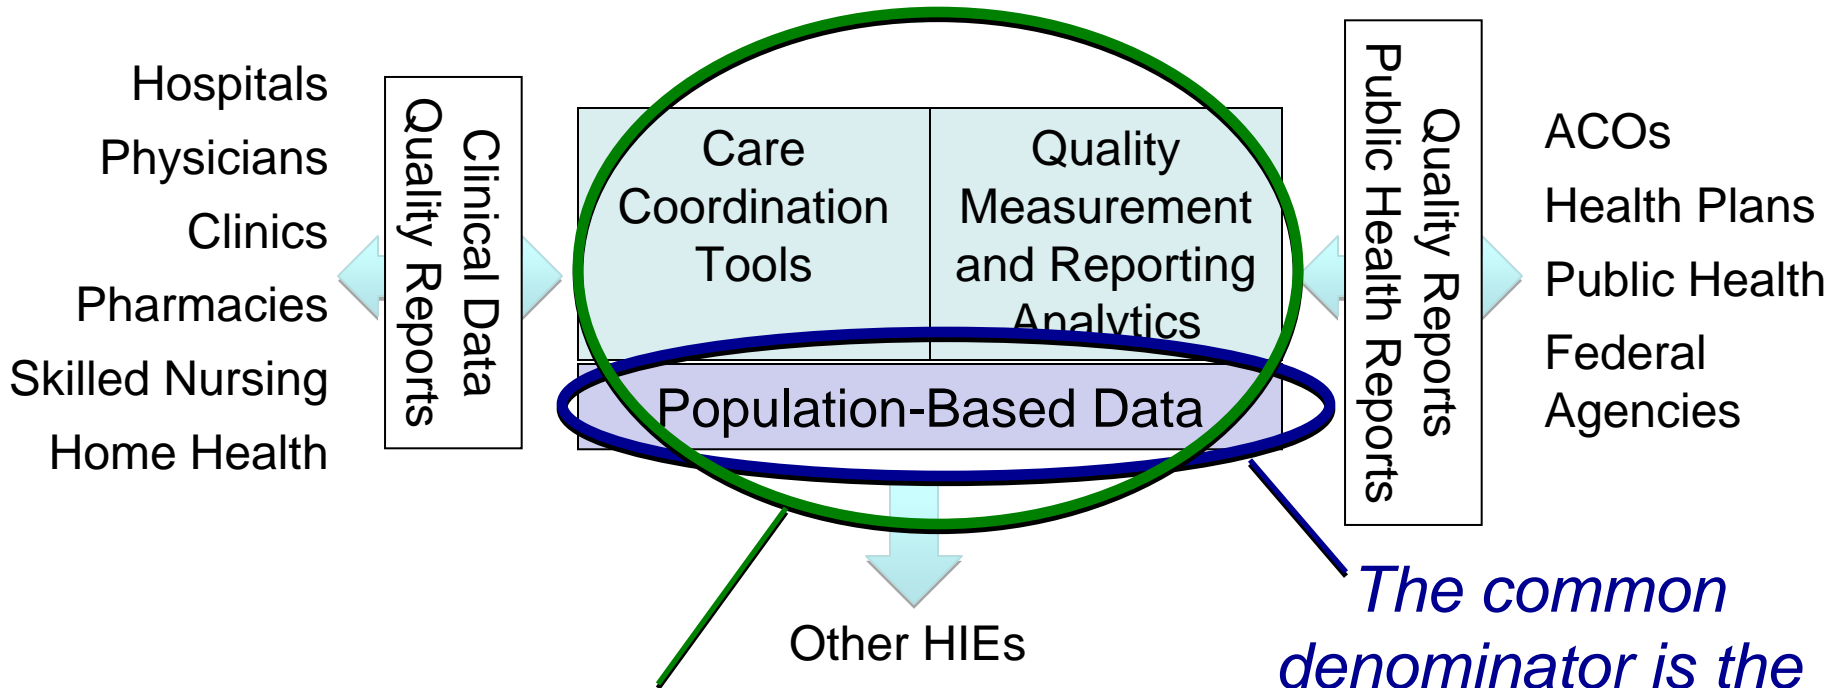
Hospitals
Physicians
Clinics
Pharmacies
Skilled Nursing
Home Health

Clinical Data
Quality Reports

Care Coordination Tools

Quality Measurement and Reporting Analytics

Population-Based Data

Quality Reports
Public Health Reports

ACOs
Health Plans
Public Health
Federal Agencies

Other HIEs

The common denominator is the